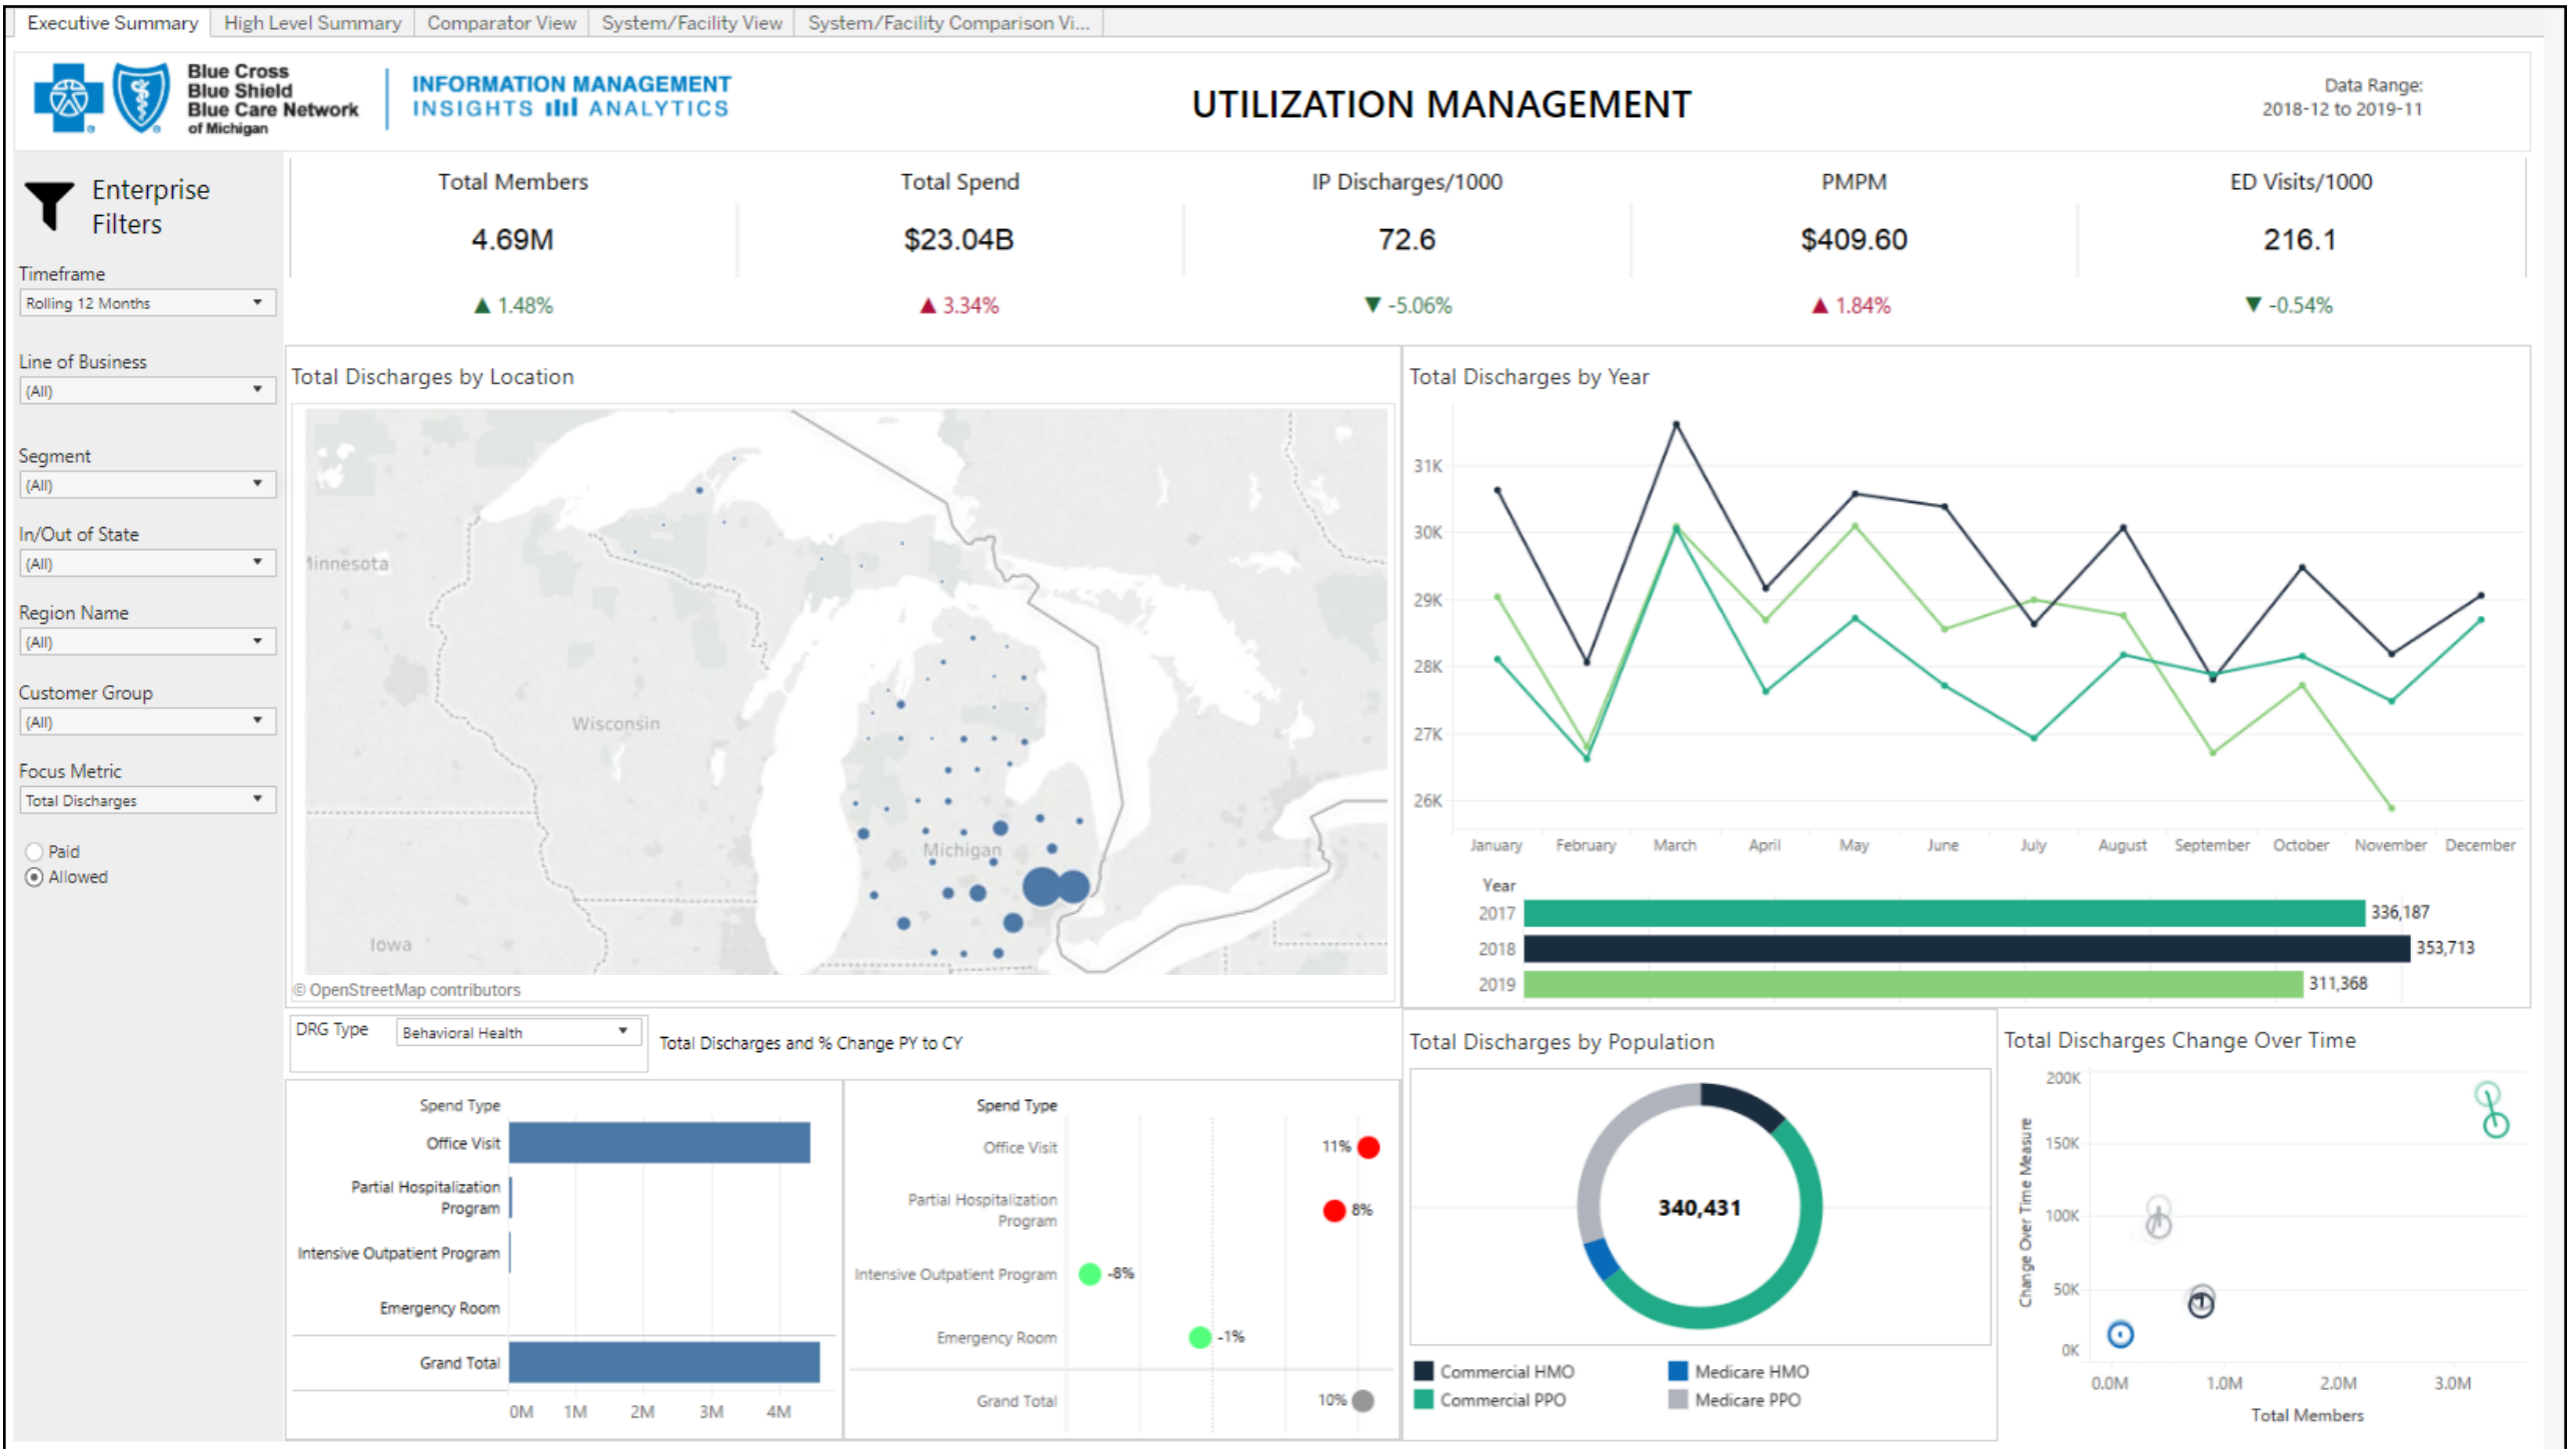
Executive Summary | High Level Summary | Comparator View | System/Facility View | System/Facility Comparison Vi...

Blue Cross Blue Shield Blue Care Network of Michigan

INFORMATION MANAGEMENT INSIGHTS ANALYTICS

UTILIZATION MANAGEMENT

Data Range: 2018-12 to 2019-11

Enterprise Filters

Timeframe
Rolling 12 Months

Line of Business
(All)

Segment
(All)

In/Out of State
(All)

Region Name
(All)

Customer Group
(All)

Focus Metric
Total Discharges

Paid
Allowed

| Total Members | Total Spend | IP Discharges/1000 | PMPM | ED Visits/1000 |
|---|---|---|---|---|
| 4.69M | $23.04B | 72.6 | $409.60 | 216.1 |
| ▲ 1.48% | ▲ 3.34% | ▼ -5.06% | ▲ 1.84% | ▼ -0.54% |

Total Discharges by Location

Minnesota
Wisconsin
Michigan
Iowa

© OpenStreetMap contributors

Total Discharges by Year

31K
30K
29K
28K
27K
26K

January February March April May June July August September October November December

Year
2017 336,187
2018 353,713
2019 311,368

DRG Type Behavioral Health

Total Discharges and % Change PY to CY

Spend Type
Office Visit
Partial Hospitalization Program
Intensive Outpatient Program
Emergency Room
Grand Total

0M 1M 2M 3M 4M

Spend Type
Office Visit 11%
Partial Hospitalization Program 8%
Intensive Outpatient Program -8%
Emergency Room -1%
Grand Total 10%

Total Discharges by Population

340,431

Commercial HMO
Commercial PPO
Medicare HMO
Medicare PPO

Total Discharges Change Over Time

200K
150K
100K
50K
0K

Change Over Time Measure

0.0M 1.0M 2.0M 3.0M

Total Members